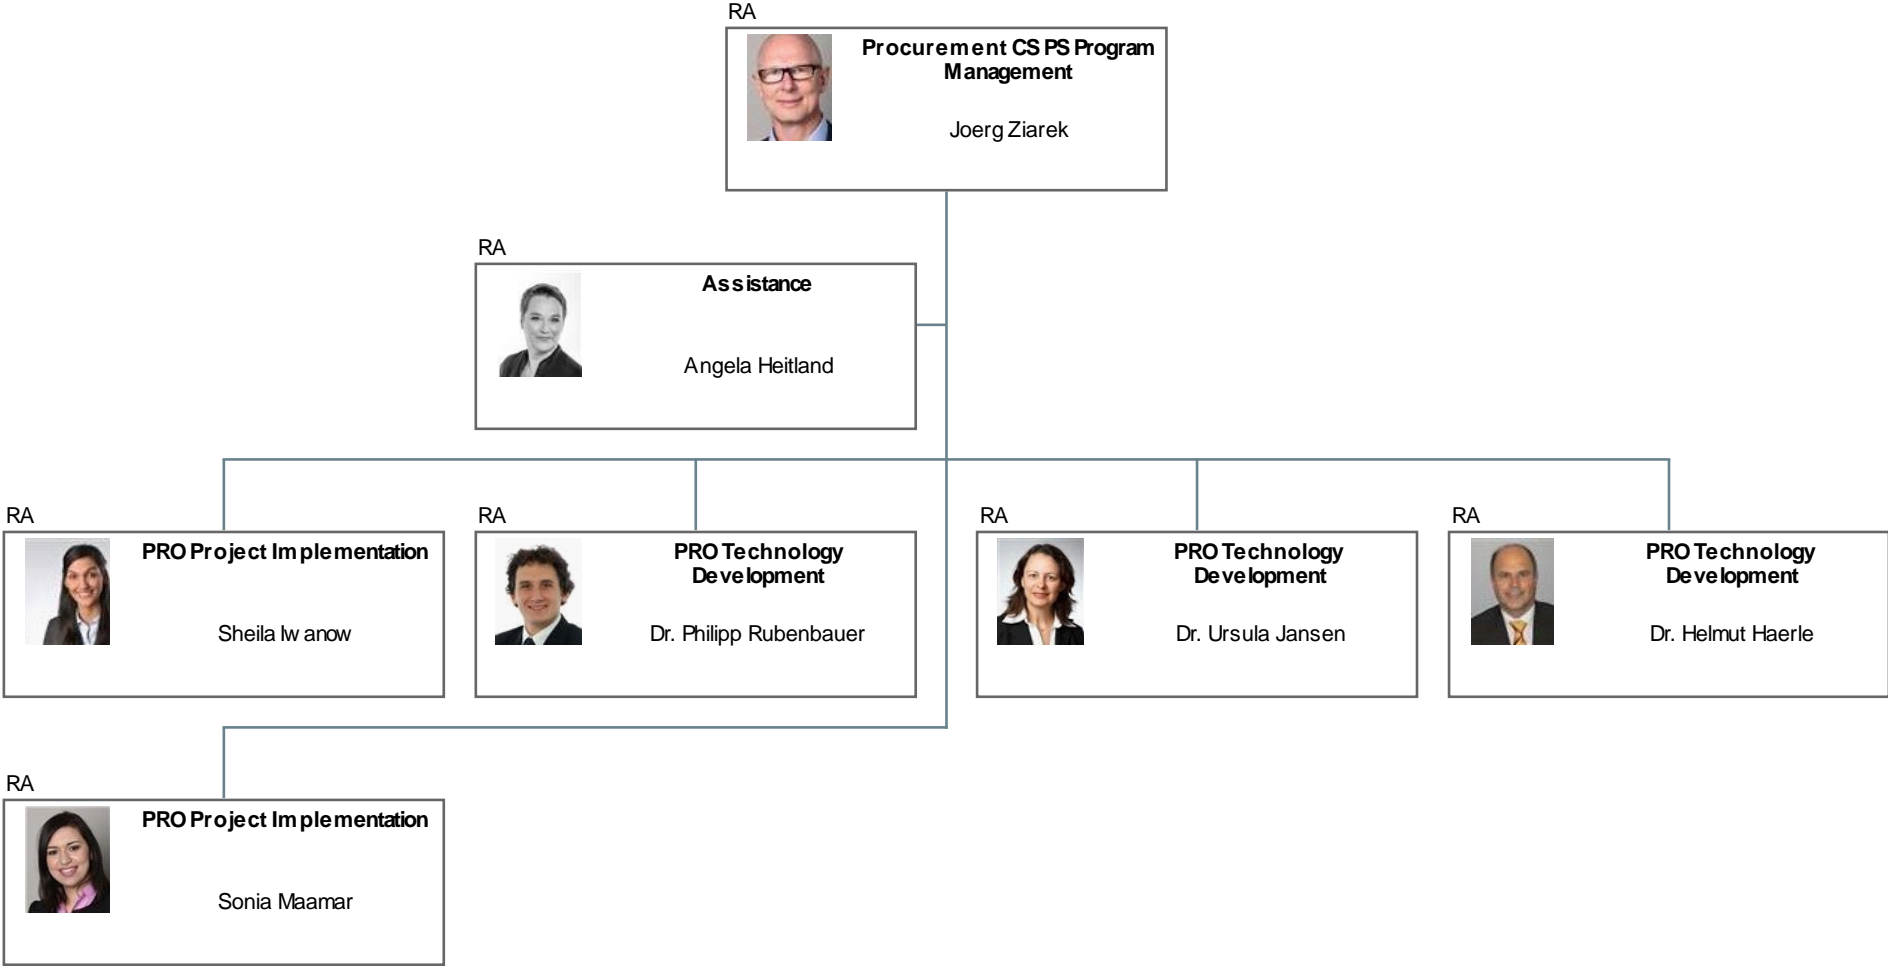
RA
Procurement CS PS Program Management
Joerg Ziarek

RA
Assistance
Angela Heitland

RA
PRO Project Implementation
Sheila Iwanow

RA
PRO Technology Development
Dr. Philipp Rubenbauer

RA
PRO Technology Development
Dr. Ursula Jansen

RA
PRO Technology Development
Dr. Helmut Haerle

RA
PRO Project Implementation
Sonia Maamar